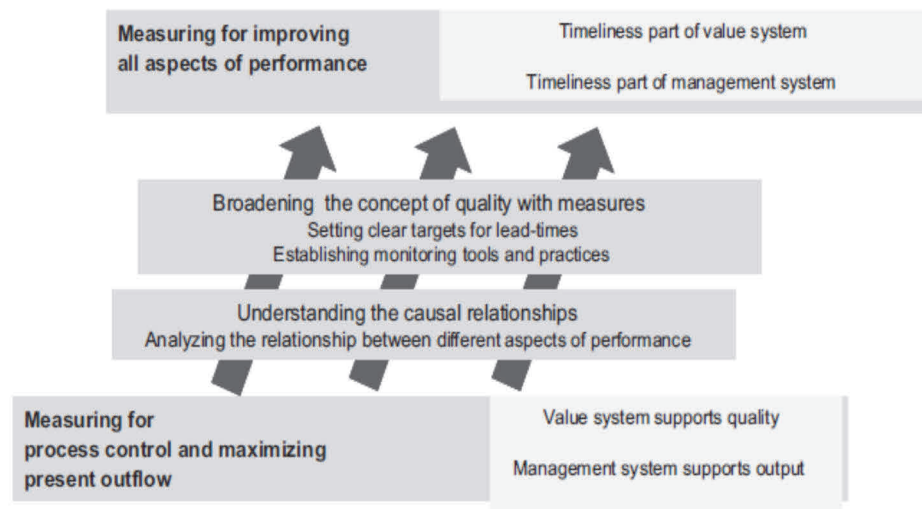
Measuring for improving all aspects of performance

Timeliness part of value system

Timeliness part of management system

Broadening the concept of quality with measures
Setting clear targets for lead-times
Establishing monitoring tools and practices

Understanding the causal relationships
Analyzing the relationship between different aspects of performance

Measuring for process control and maximizing present outflow

Value system supports quality

Management system supports output